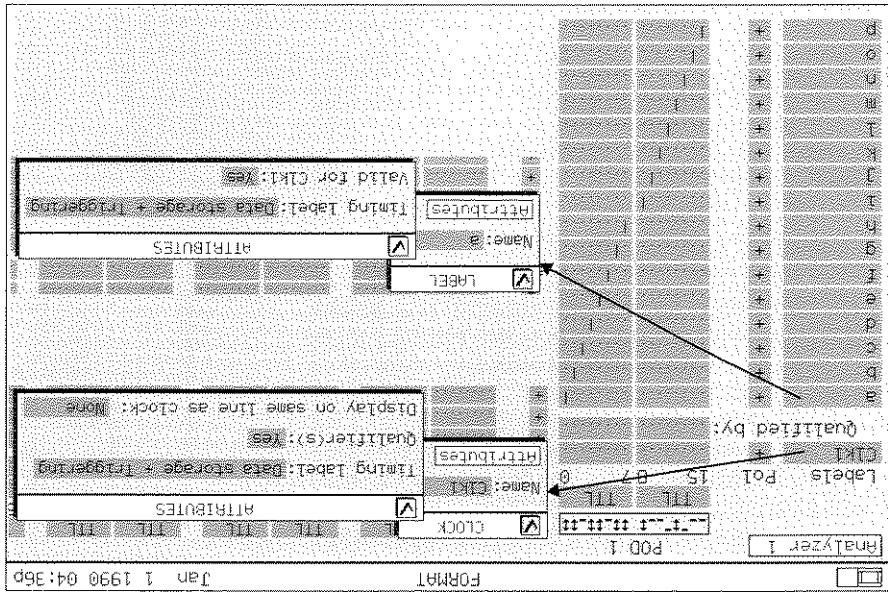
FORMAT Jan 1 1990 04:36p

Analyzer 1

POD 1

Labels Pol 15 8 7 0

TTL TTL

CLK1

Qualified by:

a b c d e f g h i j k l m n o p

CLOCK

Name: CLK1

Attributes

ATTRIBUTES

Timing Label: Data storage + Triggering

Qualifier(s): Yes

Display on same line as clock: None

LABEL

Name: a

Attributes

ATTRIBUTES

Timing Label: Data storage + Triggering

Valid for Clk1: Yes

TTL TTL TTL TTL TTL